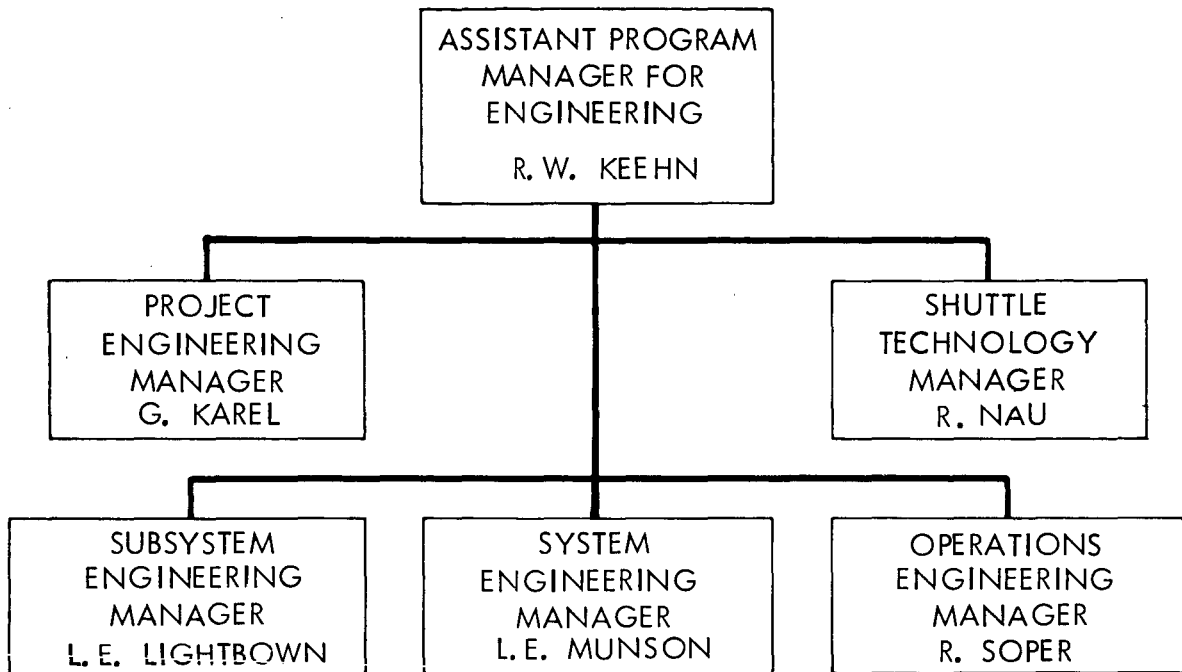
ASSISTANT PROGRAM MANAGER FOR ENGINEERING
R. W. KEEHN

PROJECT ENGINEERING MANAGER
G. KAREL

SHUTTLE TECHNOLOGY MANAGER
R. NAU

SUBSYSTEM ENGINEERING MANAGER
L. E. LIGHTBOWN

SYSTEM ENGINEERING MANAGER
L. E. MUNSON

OPERATIONS ENGINEERING MANAGER
R. SOPER